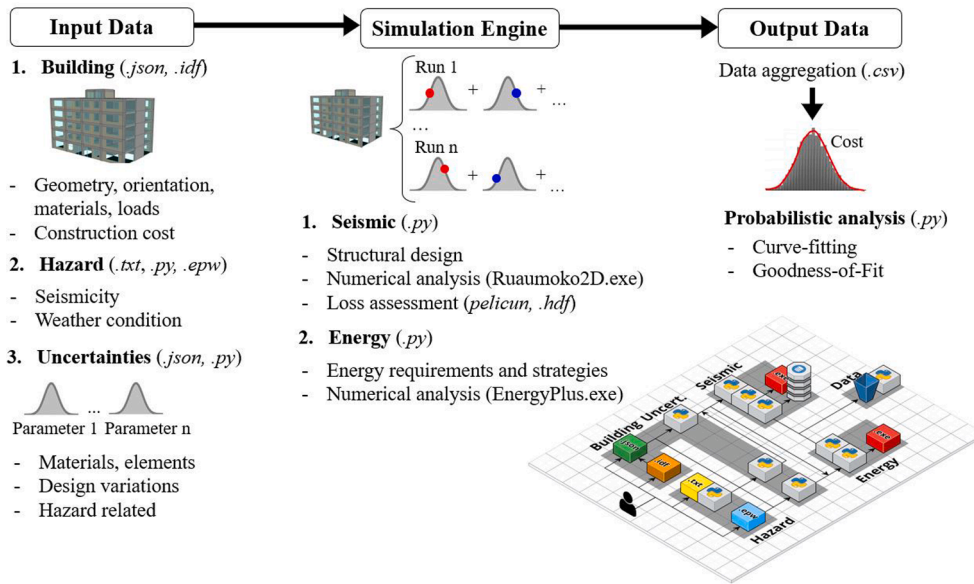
Input Data

Simulation Engine

Output Data

1. Building (.json, .idf)

- Geometry, orientation, materials, loads
- Construction cost

2. Hazard (.txt, .py, .epw)

- Seismicity
- Weather condition

3. Uncertainties (.json, .py)

Parameter 1 ... Parameter n

- Materials, elements
- Design variations
- Hazard related

Run 1 + + ...
...
Run n + + ...

1. Seismic (.py)

- Structural design
- Numerical analysis (Ruaumoko2D.exe)
- Loss assessment (pelicun, .hdf)

2. Energy (.py)

- Energy requirements and strategies
- Numerical analysis (EnergyPlus.exe)

Data aggregation (.csv)

Cost

Probabilistic analysis (.py)

- Curve-fitting
- Goodness-of-Fit

Building Uncert. Seismic Data Energy Hazard json idf txt epw exe exe